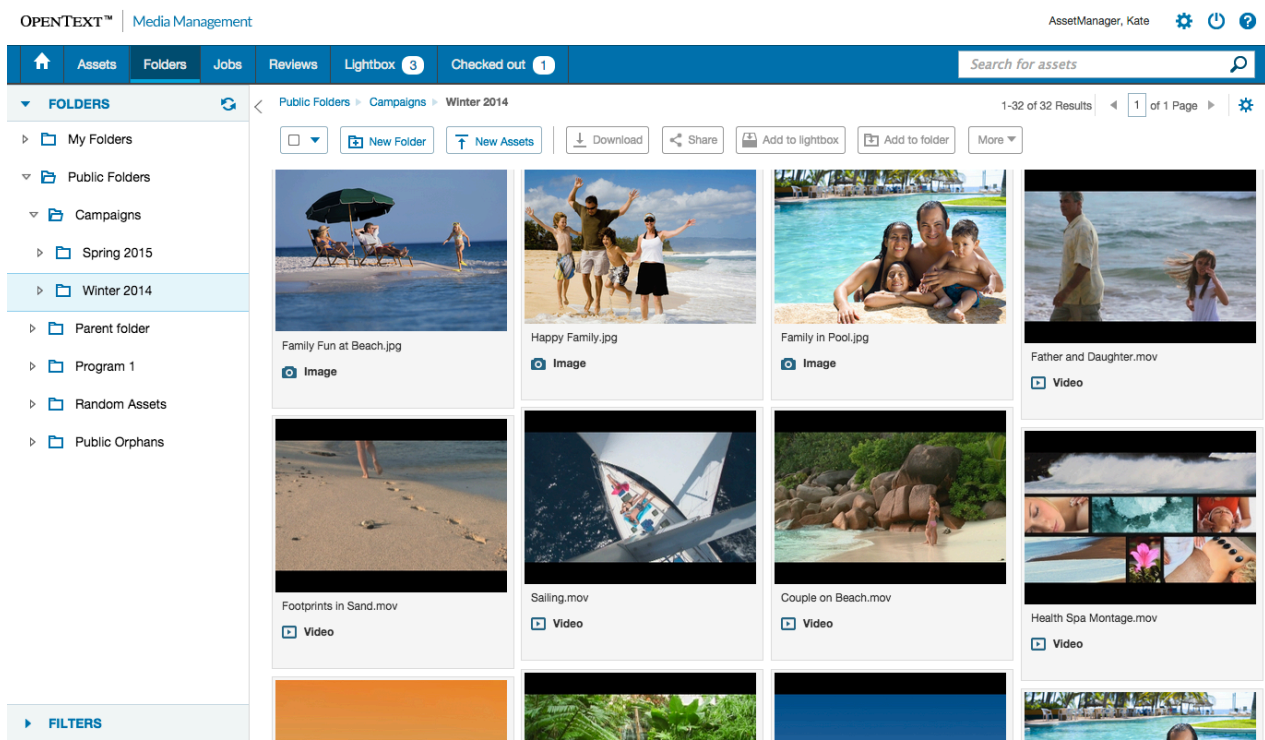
OPENTEXT™ Media Management

AssetManager, Kate

Assets Folders Jobs Reviews Lightbox 3 Checked out 1

Search for assets

FOLDERS

My Folders
Public Folders
Campaigns
Spring 2015
Winter 2014
Parent folder
Program 1
Random Assets
Public Orphans

FILTERS

Public Folders ▸ Campaigns ▸ Winter 2014

1-32 of 32 Results 1 of 1 Page

New Folder New Assets Download Share Add to lightbox Add to folder More

Family Fun at Beach.jpg
Image

Happy Family.jpg
Image

Family in Pool.jpg
Image

Father and Daughter.mov
Video

Footprints in Sand.mov
Video

Sailing.mov
Video

Couple on Beach.mov
Video

Health Spa Montage.mov
Video